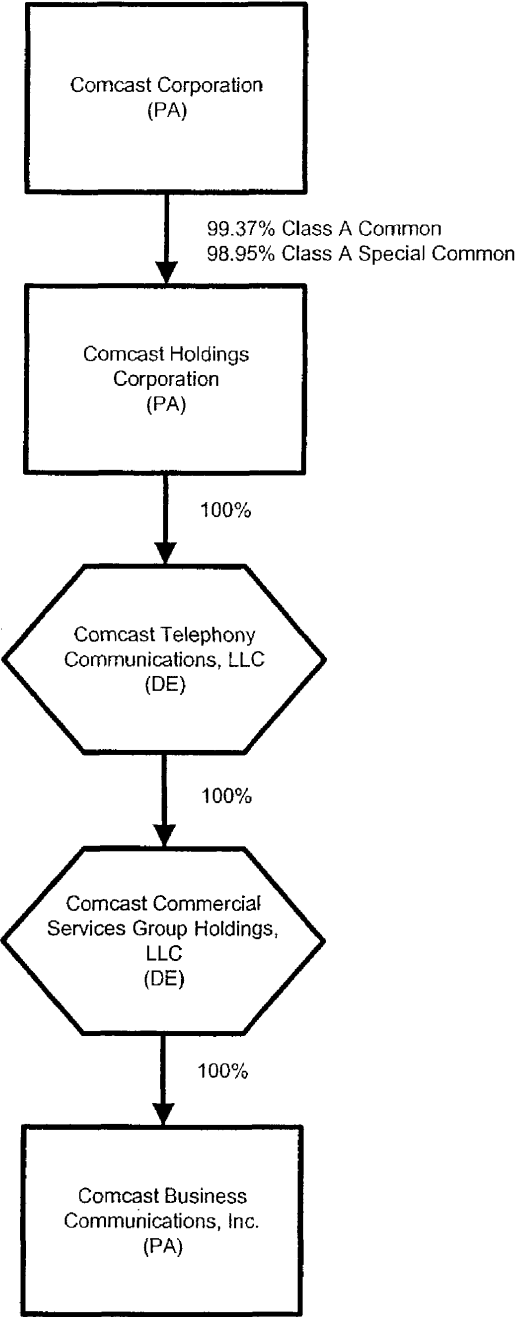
Comcast Corporation
(PA)

99.37% Class A Common
98.95% Class A Special Common

Comcast Holdings Corporation
(PA)

100%

Comcast Telephony Communications, LLC
(DE)

100%

Comcast Commercial Services Group Holdings, LLC
(DE)

100%

Comcast Business Communications, Inc.
(PA)